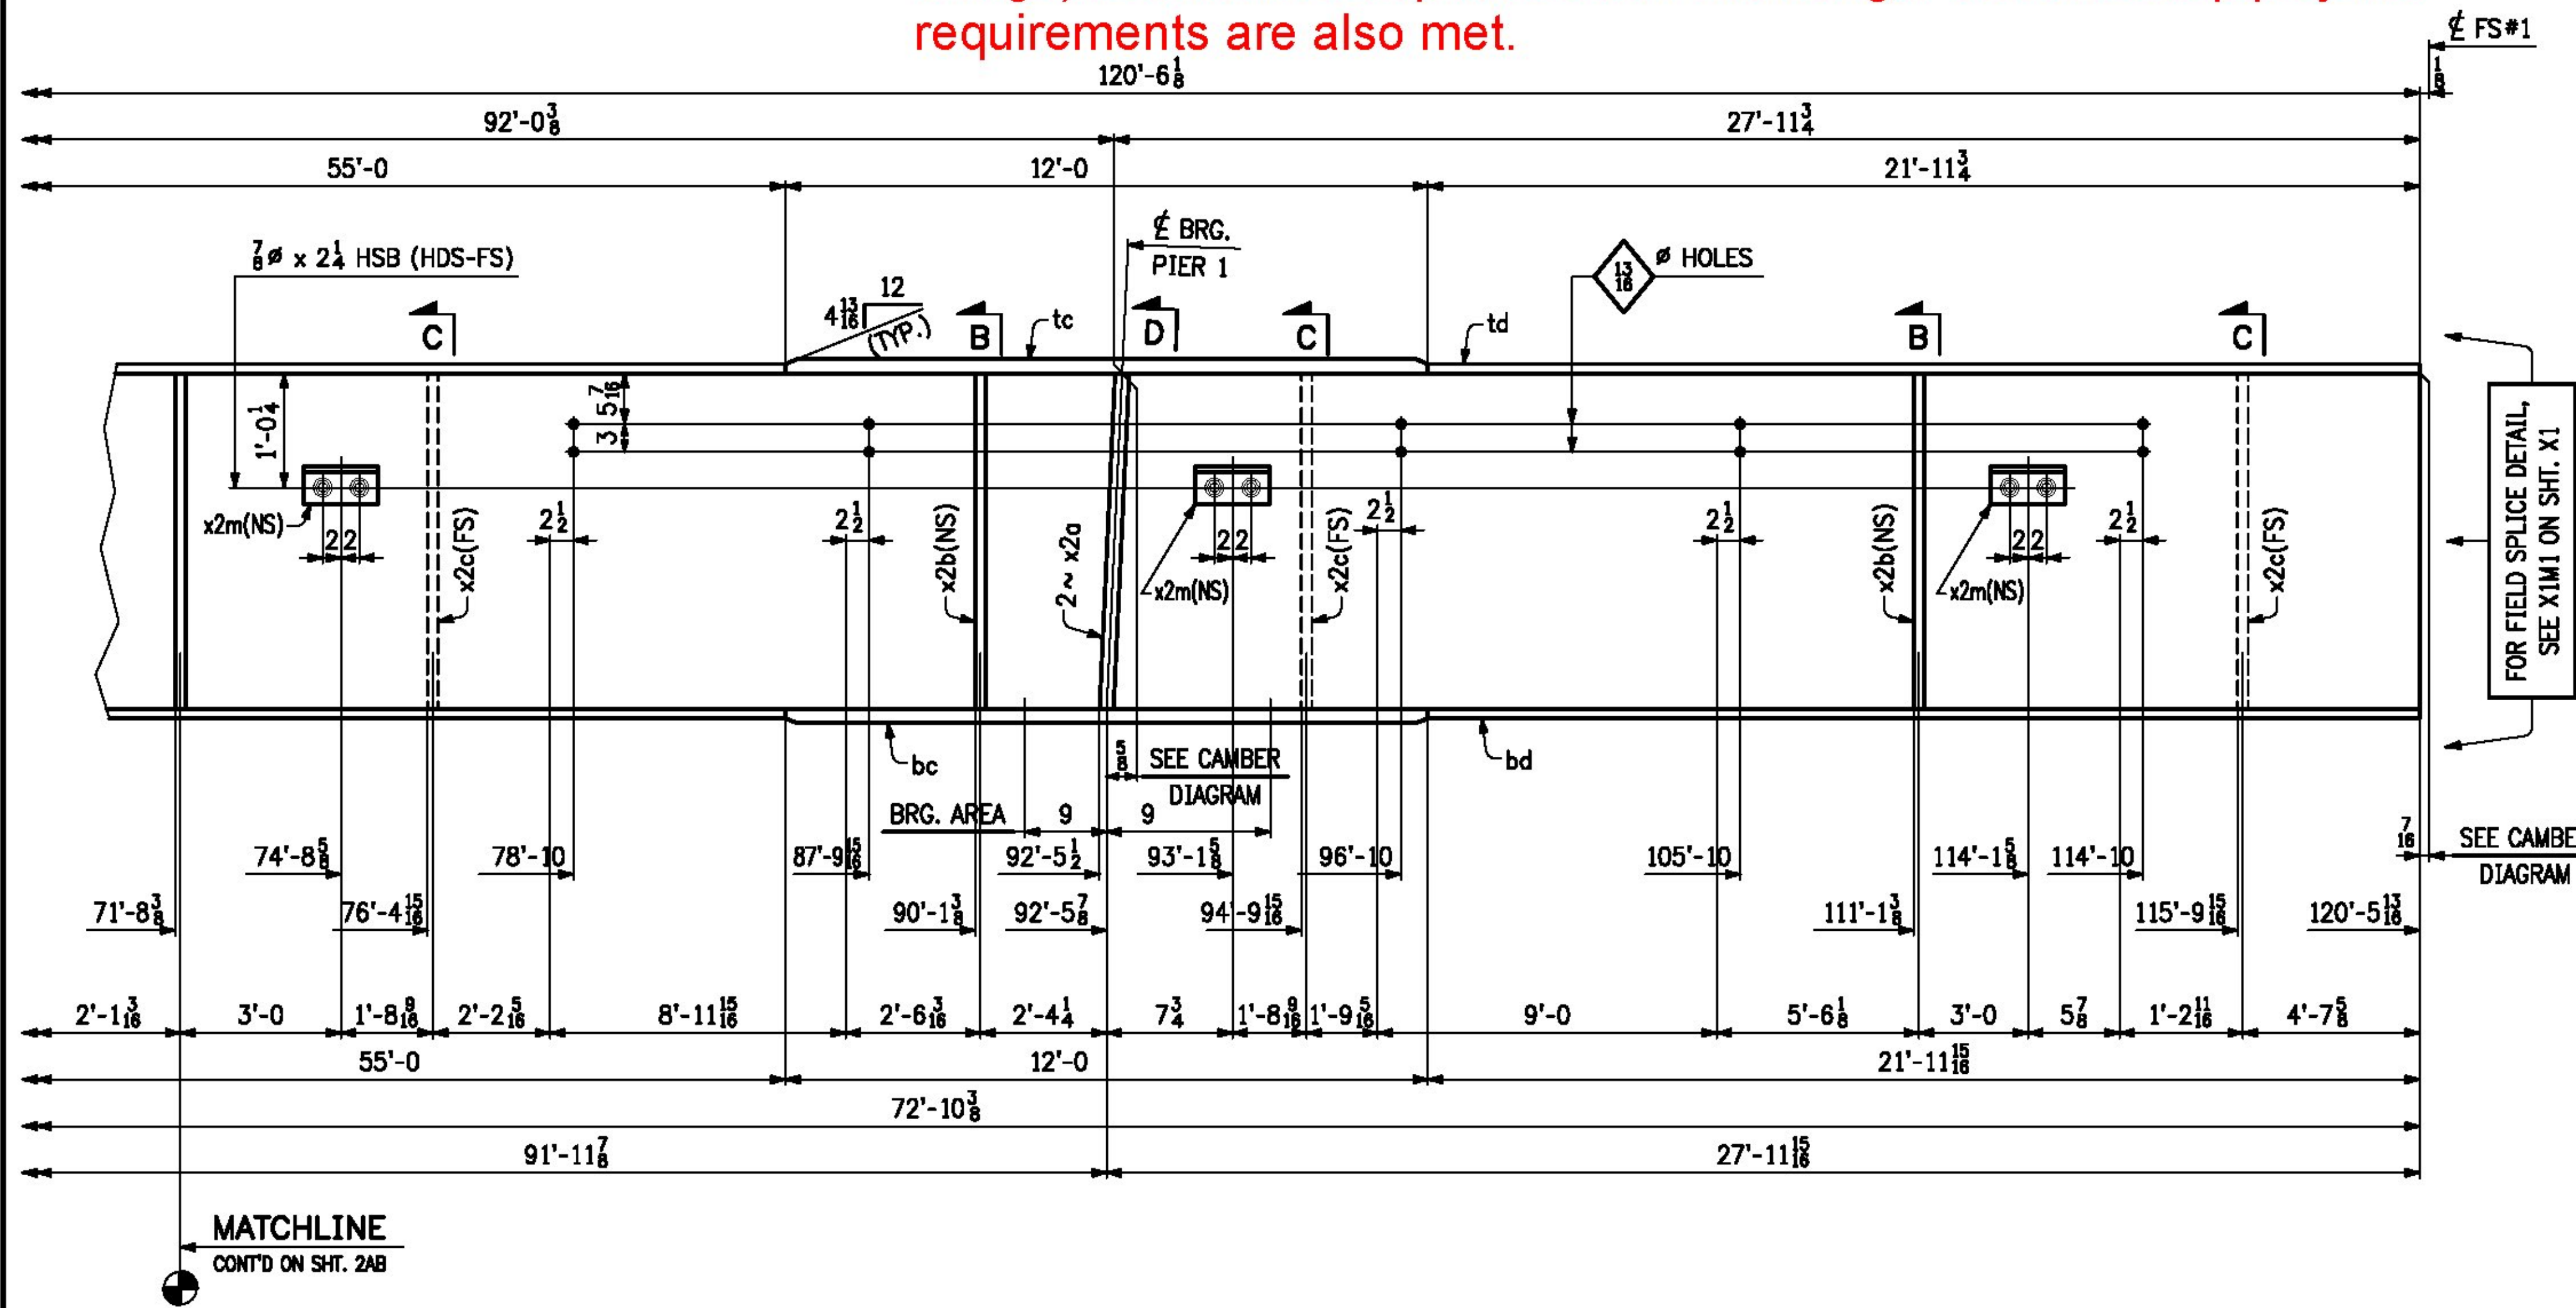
requirements are also met.

℄ FS#1

$120'-6\frac{1}{8}$

$\frac{1}{8}$

$92'-0\frac{3}{8}$

$27'-11\frac{3}{4}$

55'-0

12'-0

$21'-11\frac{3}{4}$

℄ BRG.
PIER 1

$\frac{7}{8}ø \times 2\frac{1}{4}$ HSB (HDS-FS)

$\frac{13}{16}$ ø HOLES

$4\frac{13}{16}$ 12 (TYP.)

C B tc D C td B C

$1'-0\frac{1}{4}$

$5\frac{7}{16}$

3

x2m(NS)

2 2

x2c(FS)

$2\frac{1}{2}$

$2\frac{1}{2}$

x2b(NS)

2 ~ x2a

x2m(NS)

2 2

x2c(FS)

$2\frac{1}{2}$

$2\frac{1}{2}$

x2b(NS)

x2m(NS)

2 2

$2\frac{1}{2}$

x2c(FS)

FOR FIELD SPLICE DETAIL, SEE X1M1 ON SHT. X1

bc

$\frac{5}{8}$ SEE CAMBER DIAGRAM

bd

BRG. AREA 9 9

$\frac{7}{16}$

SEE CAMBE DIAGRAM

$74'-8\frac{5}{8}$

78'-10

$87'-9\frac{15}{16}$

$92'-5\frac{1}{2}$

$93'-1\frac{5}{8}$

96'-10

105'-10

$114'-1\frac{5}{8}$

114'-10

$71'-8\frac{3}{8}$

$76'-4\frac{15}{16}$

$90'-1\frac{3}{8}$

$92'-5\frac{7}{8}$

$94'-9\frac{15}{16}$

$111'-1\frac{3}{8}$

$115'-9\frac{15}{16}$

$120'-5\frac{13}{16}$

$2'-1\frac{3}{16}$

3'-0

$1'-8\frac{9}{16}$

$2'-2\frac{5}{16}$

$8'-11\frac{15}{16}$

$2'-6\frac{3}{16}$

$2'-4\frac{1}{4}$

$7\frac{3}{4}$

$1'-8\frac{9}{16}$

$1'-9\frac{5}{16}$

9'-0

$5'-6\frac{1}{8}$

3'-0

$5\frac{7}{8}$

$1'-2\frac{11}{16}$

$4'-7\frac{5}{8}$

55'-0

12'-0

$21'-11\frac{15}{16}$

$72'-10\frac{3}{8}$

$91'-11\frac{7}{8}$

$27'-11\frac{15}{16}$

MATCHLINE
CONT'D ON SHT. 2AB